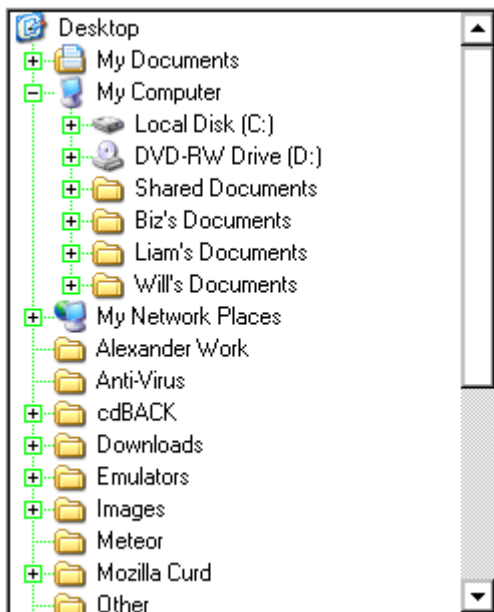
Desktop
My Documents
My Computer
Local Disk (C:)
DVD-RW Drive (D:)
Shared Documents
Biz's Documents
Liam's Documents
Will's Documents
My Network Places
Alexander Work
Anti-Virus
cdBACK
Downloads
Emulators
Images
Meteor
Mozilla Curd
Other